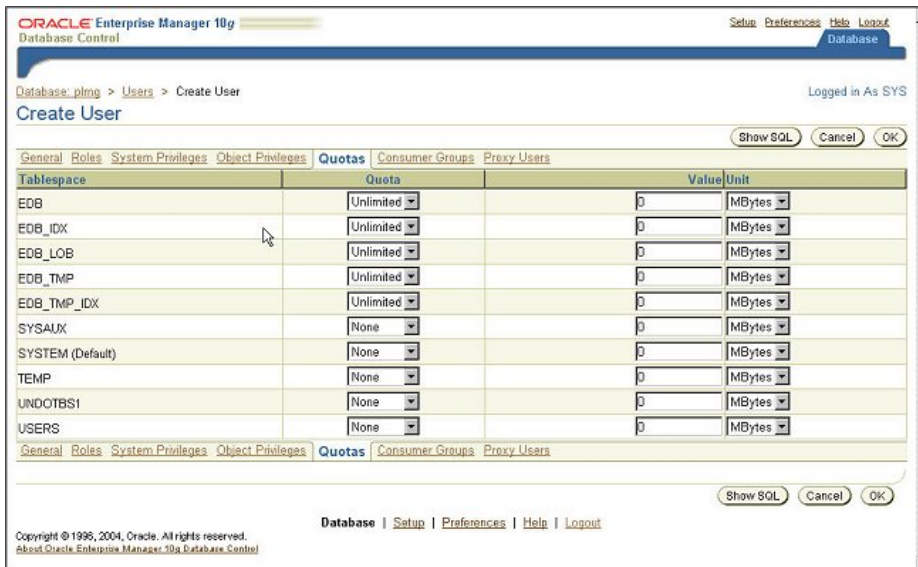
ORACLE Enterprise Manager 10g
Database Control

Setup Preferences Help Logout

Database

Database: plmg > Users > Create User

Logged in As SYS

Create User

Show SQL Cancel OK

General Roles System Privileges Object Privileges Quotas Consumer Groups Proxy Users

| Tablespace | Quota | Value | Unit |
|---|---|---|---|
| EDB | Unlimited | 0 | MBytes |
| EDB_IDX | Unlimited | 0 | MBytes |
| EDB_LOB | Unlimited | 0 | MBytes |
| EDB_TMP | Unlimited | 0 | MBytes |
| EDB_TMP_IDX | Unlimited | 0 | MBytes |
| SYSAUX | None | 0 | MBytes |
| SYSTEM (Default) | None | 0 | MBytes |
| TEMP | None | 0 | MBytes |
| UNDOTBS1 | None | 0 | MBytes |
| USERS | None | 0 | MBytes |

General Roles System Privileges Object Privileges Quotas Consumer Groups Proxy Users

Show SQL Cancel OK

Database | Setup | Preferences | Help | Logout

Copyright © 1996, 2004, Oracle. All rights reserved.
About Oracle Enterprise Manager 10g Database Control